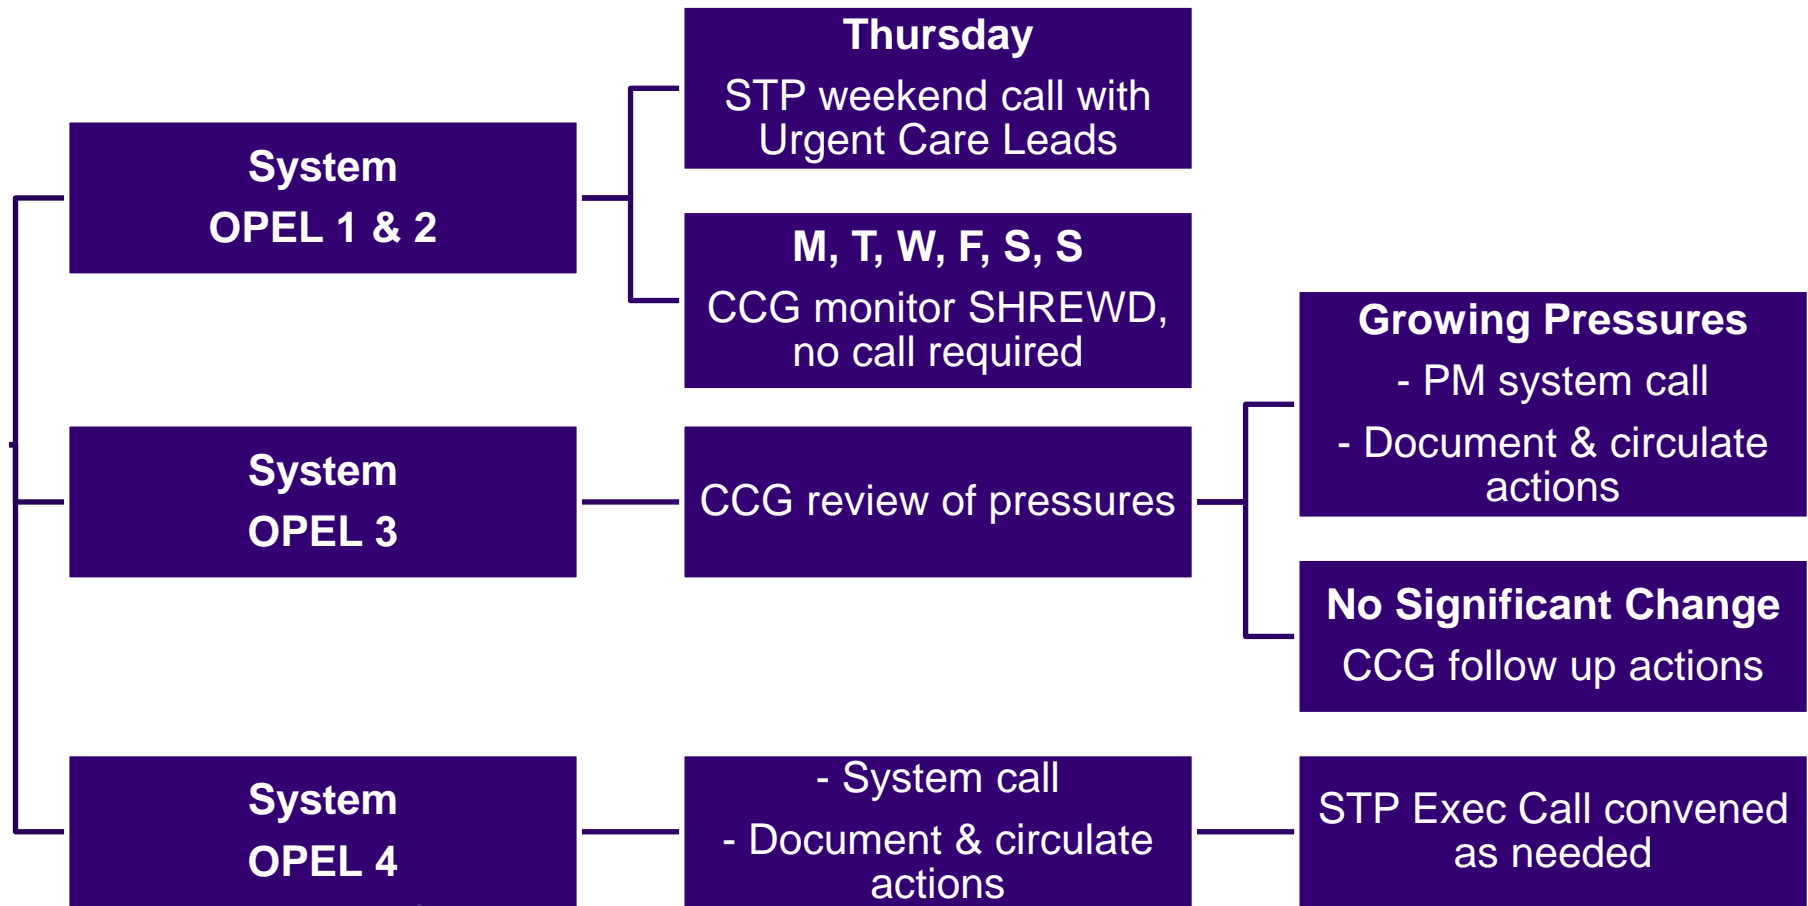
System
OPEL 1 & 2

Thursday
STP weekend call with Urgent Care Leads

M, T, W, F, S, S
CCG monitor SHREWD, no call required

System
OPEL 3

CCG review of pressures

Growing Pressures
- PM system call
- Document & circulate actions

No Significant Change
CCG follow up actions

System
OPEL 4

- System call
- Document & circulate actions

STP Exec Call convened as needed